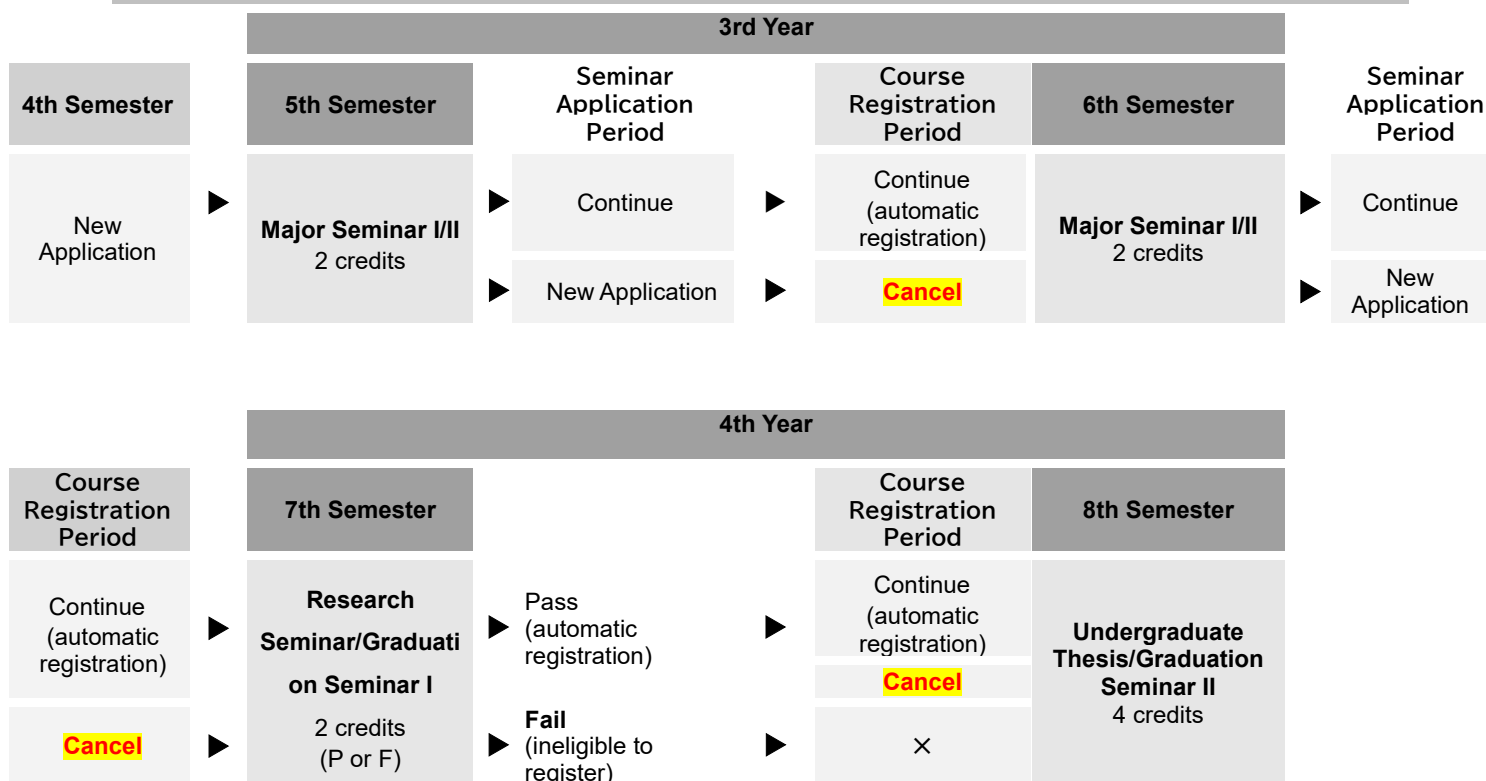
3rd Year

4th Semester

New Application

5th Semester

Major Seminar I/II
2 credits

Seminar Application Period

Continue

New Application

Course Registration Period

Continue (automatic registration)

Cancel

6th Semester

Major Seminar I/II
2 credits

Seminar Application Period

Continue

New Application

4th Year

Course Registration Period

Continue (automatic registration)

Cancel

7th Semester

Research Seminar/Graduation Seminar I
2 credits
(P or F)

Pass (automatic registration)

Fail (ineligible to register)

Course Registration Period

Continue (automatic registration)

Cancel

×

8th Semester

Undergraduate Thesis/Graduation Seminar II
4 credits